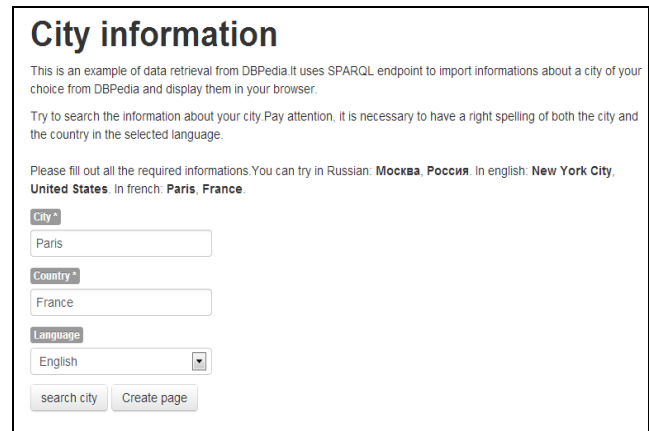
# City information

This is an example of data retrieval from DBPedia.It uses SPARQL endpoint to import informations about a city of your choice from DBPedia and display them in your browser.

Try to search the information about your city.Pay attention, it is necessary to have a right spelling of both the city and the country in the selected language.

Please fill out all the required informations.You can try in Russian: **Москва**, **Россия**. In english: **New York City**, **United States**. In french: **Paris**, **France**.

City *

Paris

Country *

France

Language

English

search city | Create page